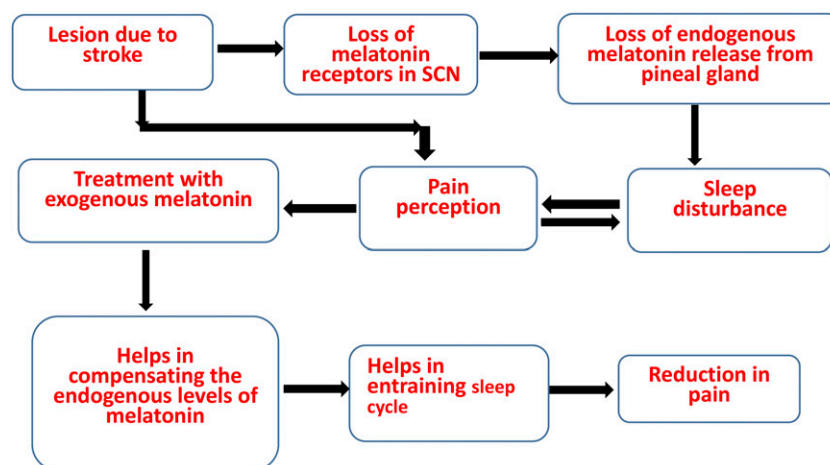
Lesion due to stroke

Loss of melatonin receptors in SCN

Loss of endogenous melatonin release from pineal gland

Treatment with exogenous melatonin

Pain perception

Sleep disturbance

Helps in compensating the endogenous levels of melatonin

Helps in entraining sleep cycle

Reduction in pain